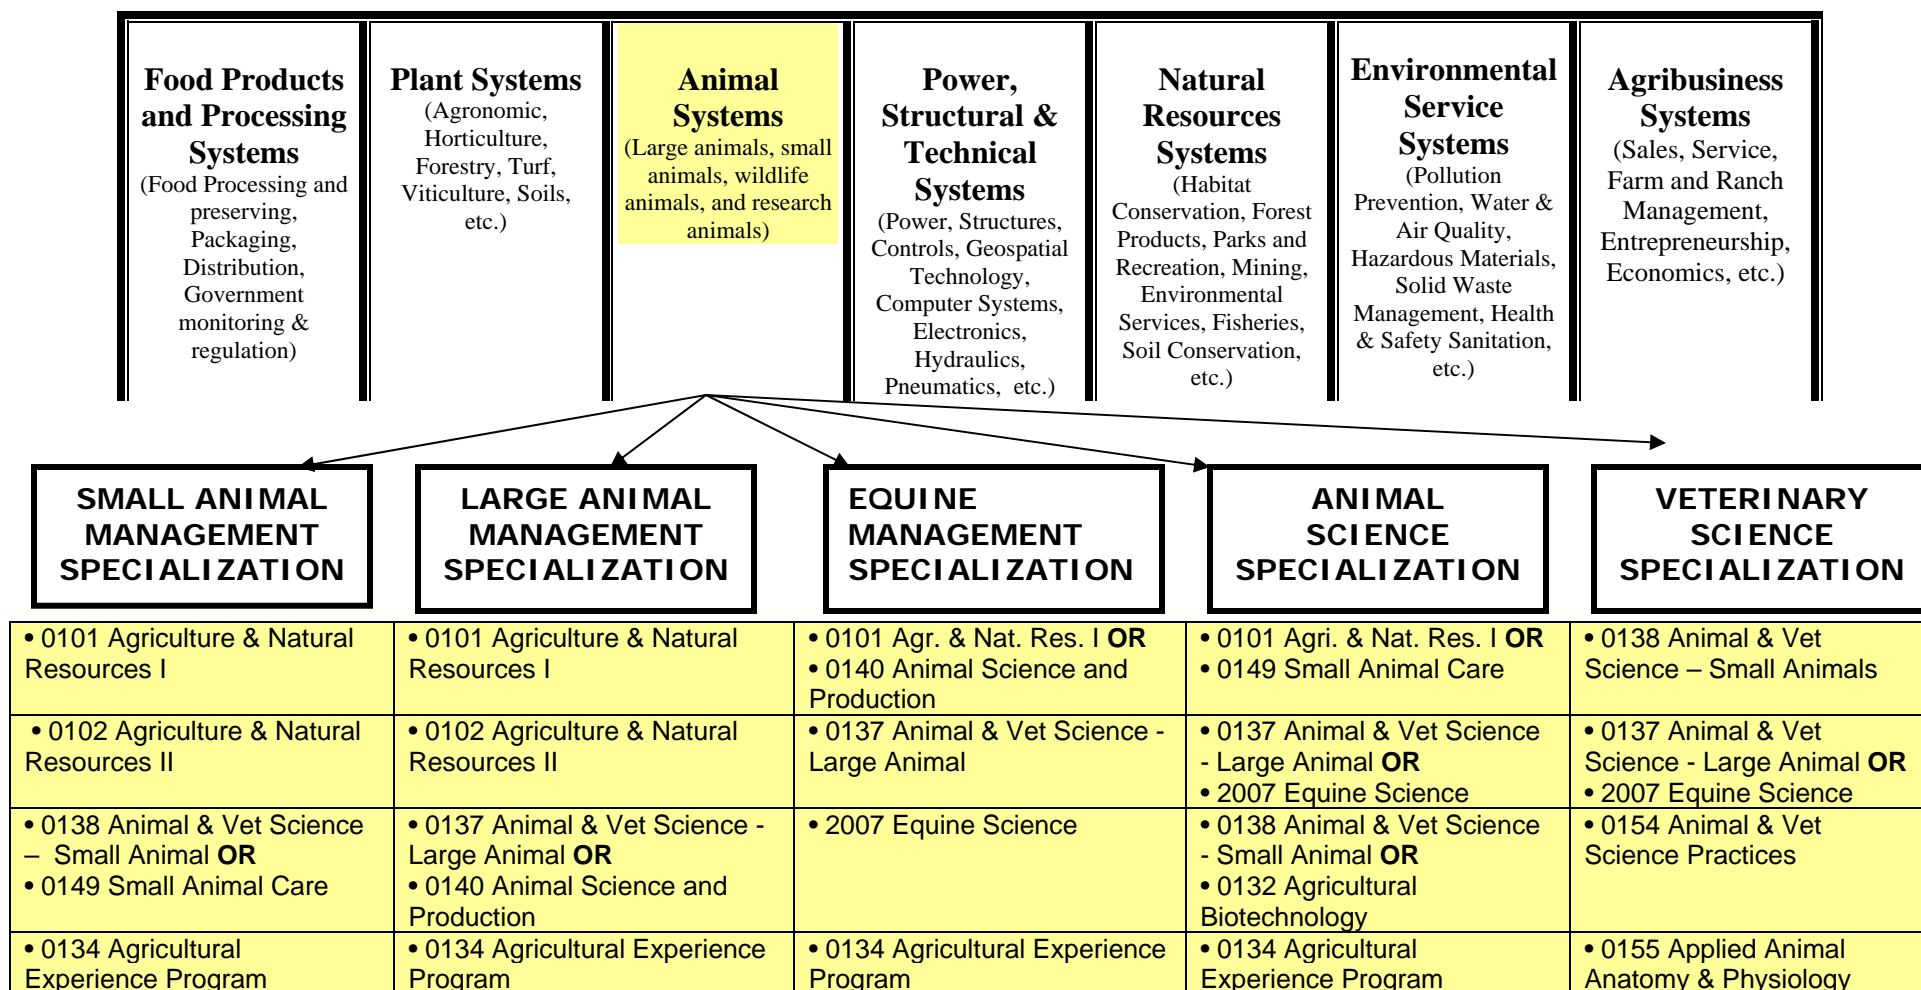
| Food Products and Processing Systems (Food Processing and preserving, Packaging, Distribution, Government monitoring & regulation) | Plant Systems (Agronomic, Horticulture, Forestry, Turf, Viticulture, Soils, etc.) | Animal Systems (Large animals, small animals, wildlife animals, and research animals) | Power, Structural & Technical Systems (Power, Structures, Controls, Geospatial Technology, Computer Systems, Electronics, Hydraulics, Pneumatics, etc.) | Natural Resources Systems (Habitat Conservation, Forest Products, Parks and Recreation, Mining, Environmental Services, Fisheries, Soil Conservation, etc.) | Environmental Service Systems (Pollution Prevention, Water & Air Quality, Hazardous Materials, Solid Waste Management, Health & Safety Sanitation, etc.) | Agribusiness Systems (Sales, Service, Farm and Ranch Management, Entrepreneurship, Economics, etc.) |
|---|---|---|---|---|---|---|

SMALL ANIMAL MANAGEMENT SPECIALIZATION

LARGE ANIMAL MANAGEMENT SPECIALIZATION

EQUINE MANAGEMENT SPECIALIZATION

ANIMAL SCIENCE SPECIALIZATION

VETERINARY SCIENCE SPECIALIZATION

| SMALL ANIMAL | LARGE ANIMAL | EQUINE | ANIMAL SCIENCE | VETERINARY |
|---|---|---|---|---|
| • 0101 Agriculture & Natural Resources I | • 0101 Agriculture & Natural Resources I | • 0101 Agr. & Nat. Res. I **OR** • 0140 Animal Science and Production | • 0101 Agri. & Nat. Res. I **OR** • 0149 Small Animal Care | • 0138 Animal & Vet Science – Small Animals |
| • 0102 Agriculture & Natural Resources II | • 0102 Agriculture & Natural Resources II | • 0137 Animal & Vet Science - Large Animal | • 0137 Animal & Vet Science - Large Animal **OR** • 2007 Equine Science | • 0137 Animal & Vet Science - Large Animal **OR** • 2007 Equine Science |
| • 0138 Animal & Vet Science – Small Animal **OR** • 0149 Small Animal Care | • 0137 Animal & Vet Science - Large Animal **OR** • 0140 Animal Science and Production | • 2007 Equine Science | • 0138 Animal & Vet Science - Small Animal **OR** • 0132 Agricultural Biotechnology | • 0154 Animal & Vet Science Practices |
| • 0134 Agricultural Experience Program | • 0134 Agricultural Experience Program | • 0134 Agricultural Experience Program | • 0134 Agricultural Experience Program | • 0155 Applied Animal Anatomy & Physiology |